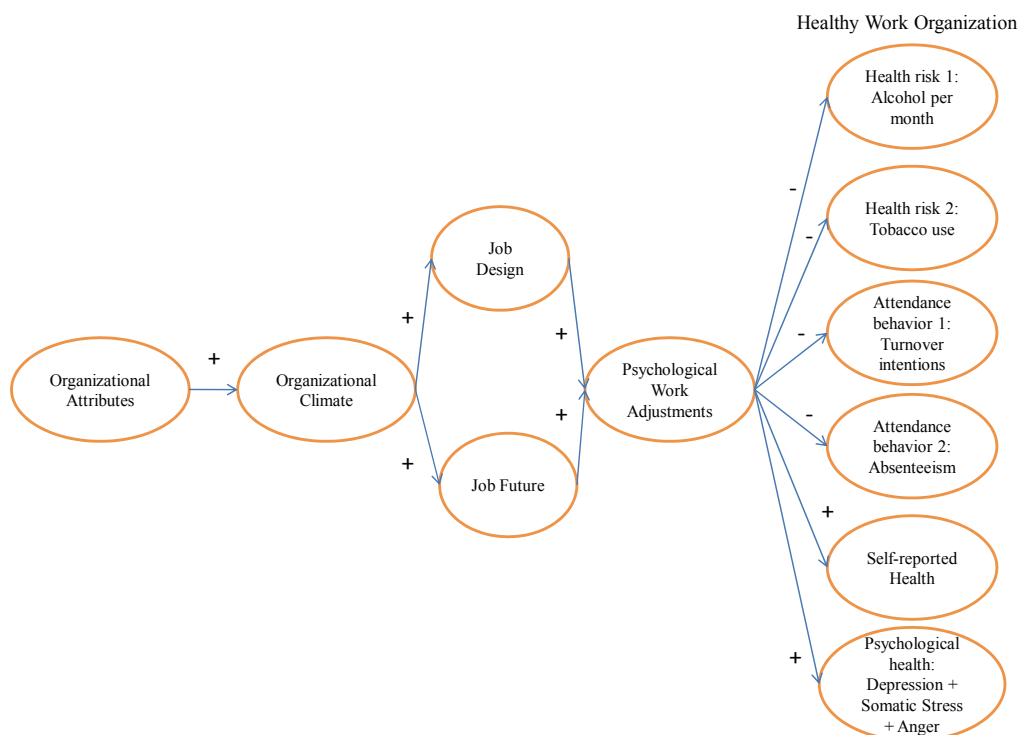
Healthy Work Organization

Organizational Attributes

+

Organizational Climate

+

Job Design

+

Job Future

+

+

Psychological Work Adjustments

-

Health risk 1: Alcohol per month

-

Health risk 2: Tobacco use

-

Attendance behavior 1: Turnover intentions

-

Attendance behavior 2: Absenteeism

+

Self-reported Health

+

Psychological health: Depression + Somatic Stress + Anger